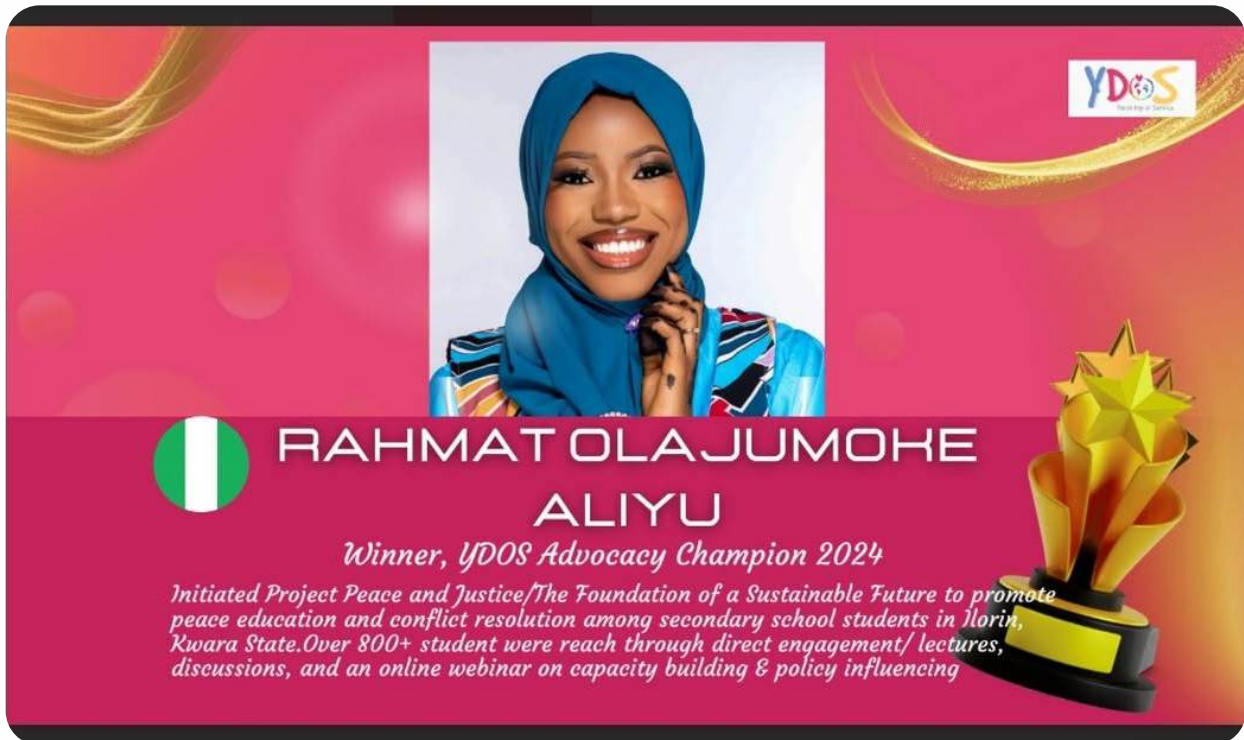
YDOS

RAHMAT OLAJUMOKE ALIYU

Winner, YDOS Advocacy Champion 2024

Initiated Project Peace and Justice/The Foundation of a Sustainable Future to promote peace education and conflict resolution among secondary school students in Ilorin, Kwara State.Over 800+ student were reach through direct engagement/ lectures, discussions, and an online webinar on capacity building & policy influencing